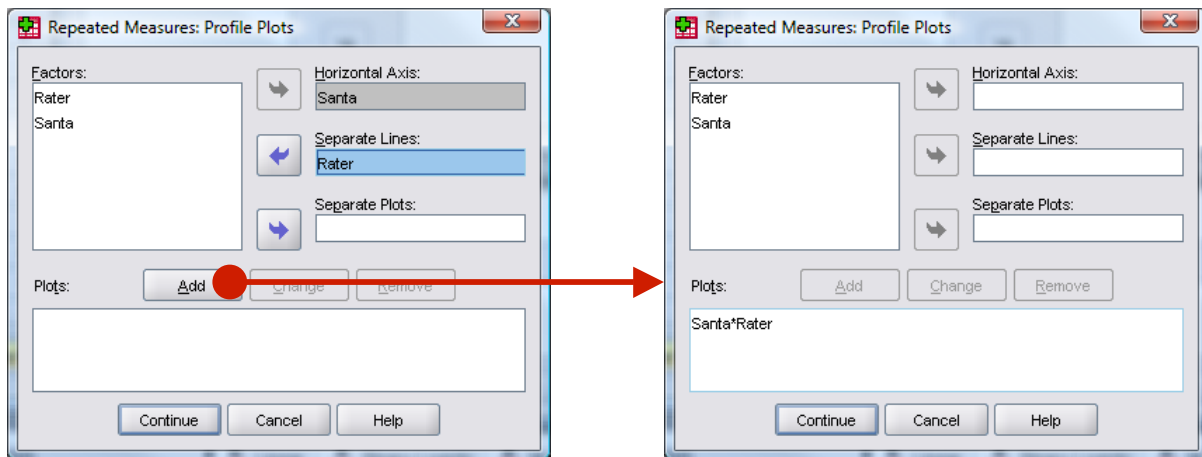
Repeated Measures: Profile Plots

Factors:
Rater
Santa

Horizontal Axis:
Santa

Separate Lines:
Rater

Separate Plots:

Plots:
Add
Change
Remove

Continue
Cancel
Help

Repeated Measures: Profile Plots

Factors:
Rater
Santa

Horizontal Axis:

Separate Lines:

Separate Plots:

Plots:
Add
Change
Remove

Santa*Rater

Continue
Cancel
Help